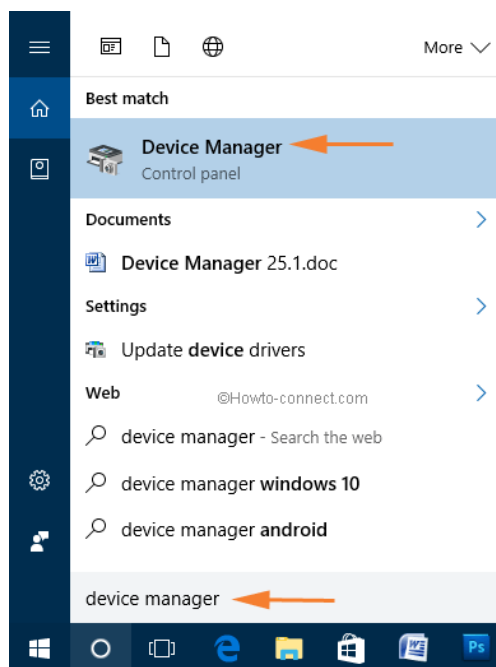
More

Best match

Device Manager
Control panel

Documents

Device Manager 25.1.doc

Settings

Update device drivers

Web

©Howto-connect.com

device manager - Search the web

device manager windows 10

device manager android

device manager

Ps